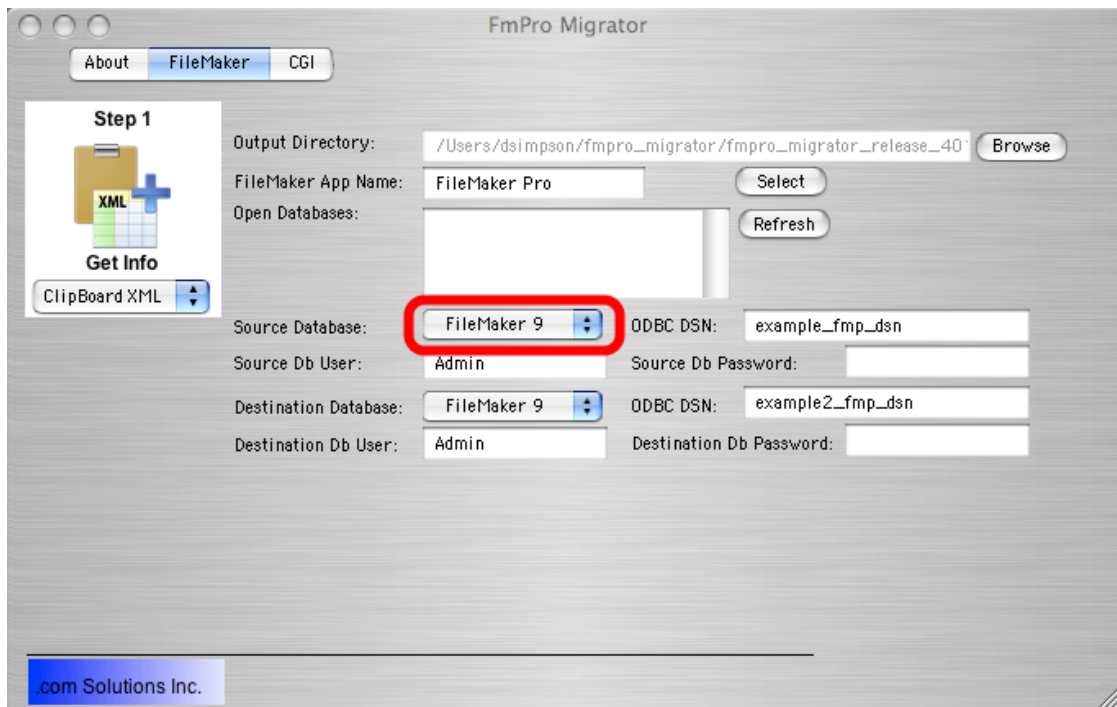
FmPro Migrator

About
FileMaker
CGI

Step 1

XML

Get Info

ClipBoard XML

Output Directory: /Users/dsimpson/fmpro_migrator/fmpro_migrator_release_40
Browse

FileMaker App Name: FileMaker Pro
Select

Open Databases:
Refresh

Source Database: FileMaker 9
ODBC DSN: example_fmp_dsn

Source Db User: Admin
Source Db Password:

Destination Database: FileMaker 9
ODBC DSN: example2_fmp_dsn

Destination Db User: Admin
Destination Db Password:

.com Solutions Inc.